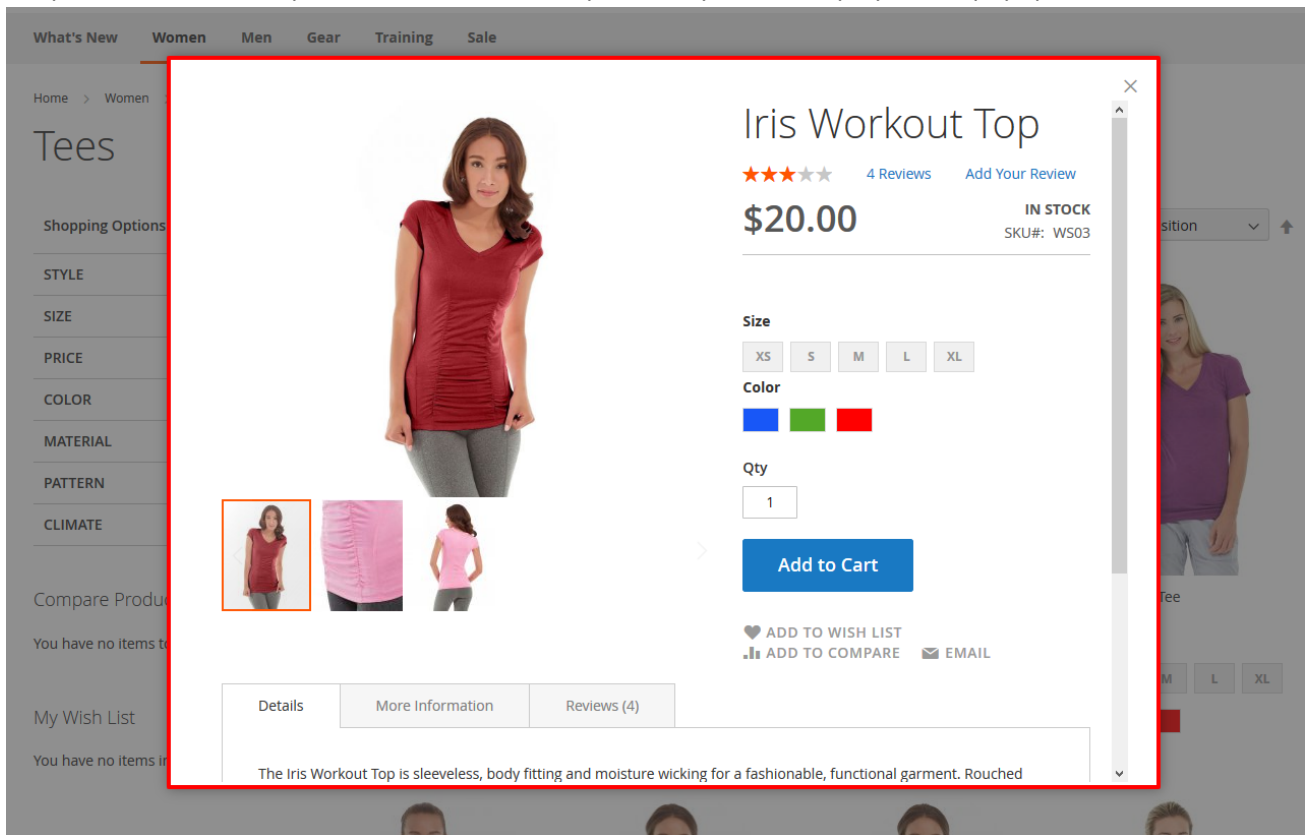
What's New Women Men Gear Training Sale

Home > Women

Tees

Shopping Options

STYLE

SIZE

PRICE

COLOR

MATERIAL

PATTERN

CLIMATE

Compare Produ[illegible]

You have no items t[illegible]

My Wish List

You have no items i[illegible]

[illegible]sition

Tee

M L XL

×

Iris Workout Top

4 Reviews Add Your Review

$20.00

IN STOCK

SKU#: WS03

Size

XS S M L XL

Color

Qty

1

Add to Cart

ADD TO WISH LIST

ADD TO COMPARE EMAIL

Details More Information Reviews (4)

The Iris Workout Top is sleeveless, body fitting and moisture wicking for a fashionable, functional garment. Rouched